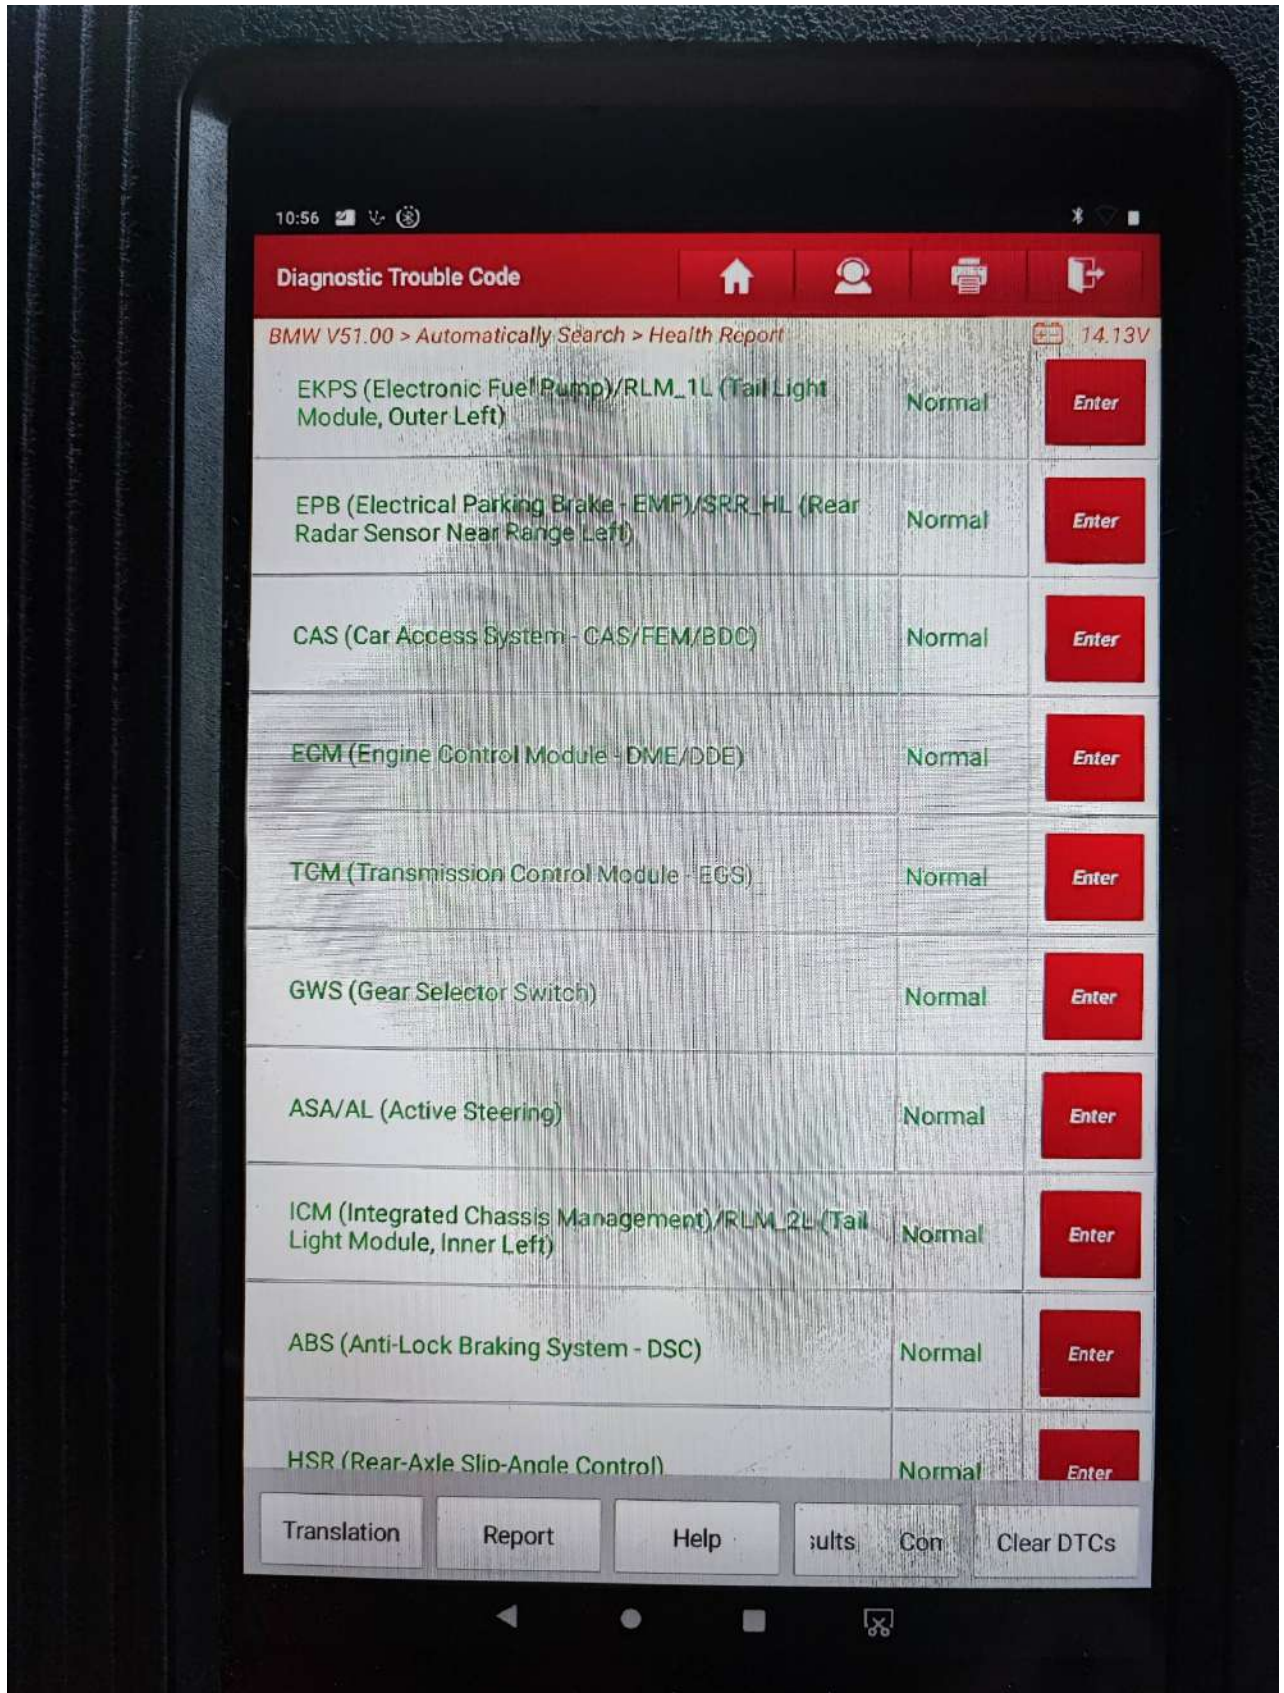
10:56

Diagnostic Trouble Code

BMW V51.00 > Automatically Search > Health Report 14.13V

| | | |
|---|---|---|
| EKPS (Electronic Fuel Pump)/RLM_1L (Tail Light Module, Outer Left) | Normal | Enter |
| EPB (Electrical Parking Brake - EMF)/SRR_HL (Rear Radar Sensor Near Range Left) | Normal | Enter |
| CAS (Car Access System - CAS/FEM/BDC) | Normal | Enter |
| ECM (Engine Control Module - DME/DDE) | Normal | Enter |
| TCM (Transmission Control Module - EGS) | Normal | Enter |
| GWS (Gear Selector Switch) | Normal | Enter |
| ASA/AL (Active Steering) | Normal | Enter |
| ICM (Integrated Chassis Management)/RLM_2L (Tail Light Module, Inner Left) | Normal | Enter |
| ABS (Anti-Lock Braking System - DSC) | Normal | Enter |
| HSR (Rear-Axle Slip-Angle Control) | Normal | Enter |

Translation Report Help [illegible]sults Con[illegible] Clear DTCs